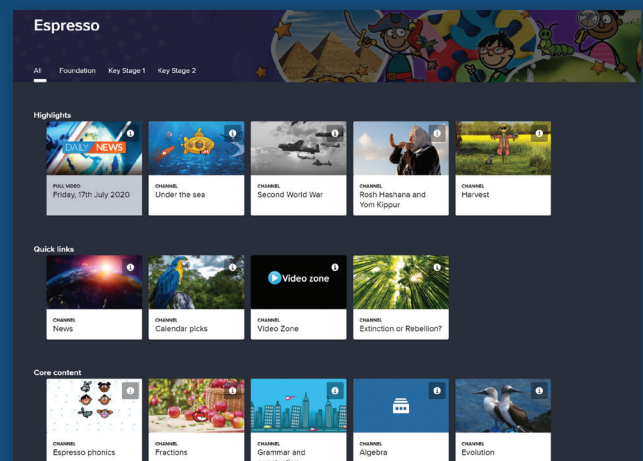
Espresso

All Foundation Key Stage 1 Key Stage 2

Highlights

DAILY NEWS

FULL VIDEO
Friday, 17th July 2020

CHANNEL
Under the sea

CHANNEL
Second World War

CHANNEL
Rosh Hashana and Yom Kippur

CHANNEL
Harvest

Quick links

CHANNEL
News

CHANNEL
Calendar picks

Video zone

CHANNEL
Video Zone

CHANNEL
Extinction or Rebellion?

Core content

CHANNEL
Espresso phonics

CHANNEL
Fractions

CHANNEL
Grammar and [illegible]

CHANNEL
Algebra

CHANNEL
Evolution